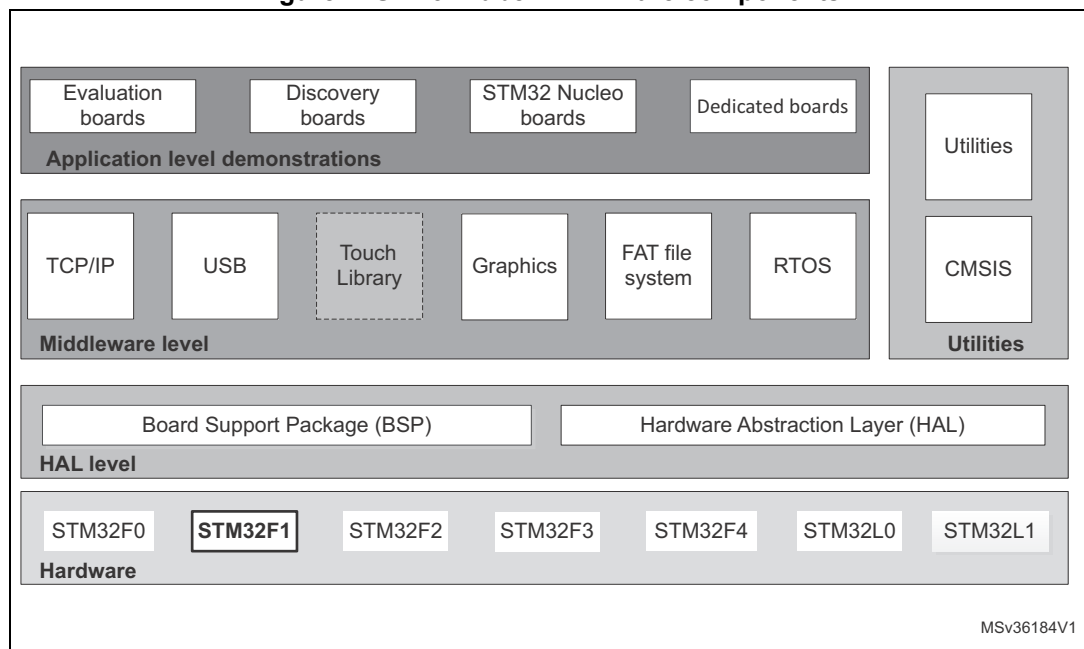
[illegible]

Evaluation boards

Discovery boards

STM32 Nucleo boards

Dedicated boards

Application level demonstrations

Utilities

TCP/IP

USB

Touch Library

Graphics

FAT file system

RTOS

CMSIS

Middleware level

Utilities

Board Support Package (BSP)

Hardware Abstraction Layer (HAL)

HAL level

STM32F0

STM32F1

STM32F2

STM32F3

STM32F4

STM32L0

STM32L1

Hardware

MSv36184V1